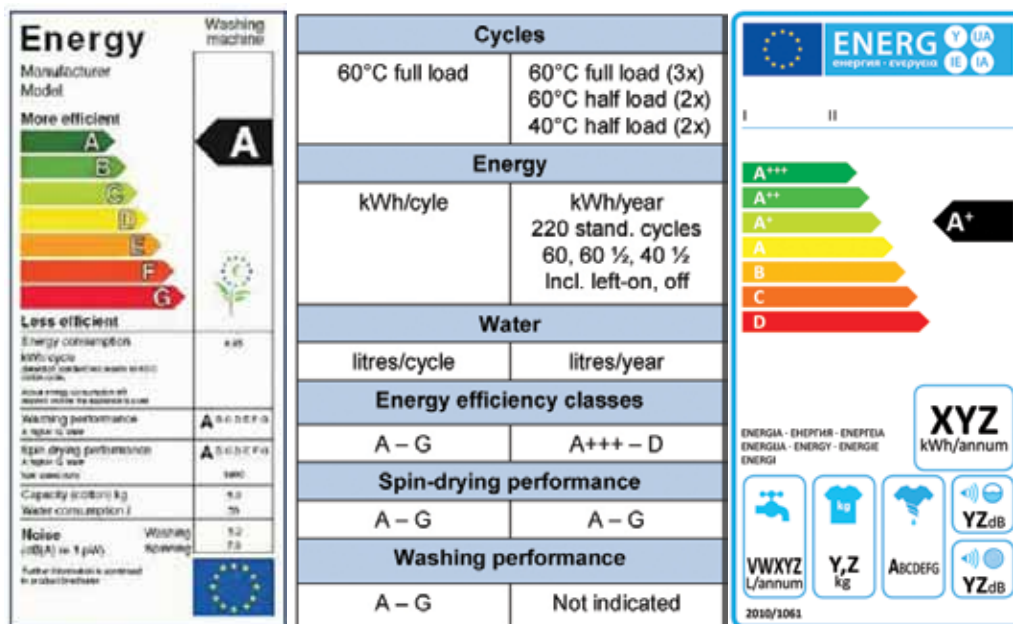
Energy
Washing machine
Manufacturer
Model
More efficient
A
B
C
D
E
F
G
A
Less efficient
Energy consumption
kWh/cycle
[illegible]
Washing performance
A B C D E F G
Spin drying performance
A B C D E F G
Capacity (cotton) kg
Water consumption l
Noise
(dB(A) re 1 pW)
Washing
Spinning
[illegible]

| Cycles | |
|---|---|
| 60°C full load | 60°C full load (3x) 60°C half load (2x) 40°C half load (2x) |
| Energy | |
| kWh/cyle | kWh/year 220 stand. cycles 60, 60 ½, 40 ½ Incl. left-on, off |
| Water | |
| litres/cycle | litres/year |
| Energy efficiency classes | |
| A – G | A+++ – D |
| Spin-drying performance | |
| A – G | A – G |
| Washing performance | |
| A – G | Not indicated |

ENERG
Y IJA IE IA
енергия · ενεργεια
I
II
A+++
A++
A+
A
B
C
D
A+
ENERGIA · ЕНЕРГИЯ · ΕΝΕΡΓΕΙΑ ENERGIJA · ENERGY · ENERGIE ENERGI
XYZ
kWh/annum
VWXYZ
L/annum
kg
Y,Z
kg
ABCDEFG
YZdB
YZdB
2010/1061